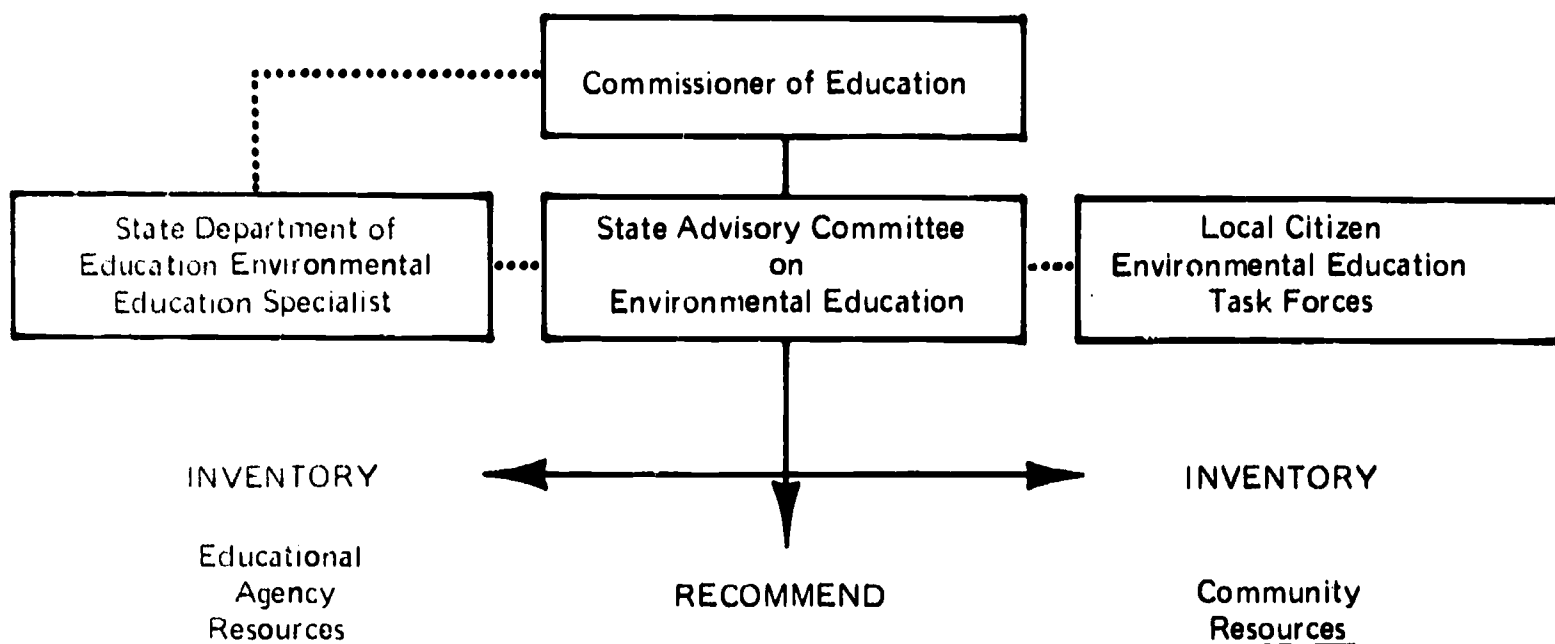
Commissioner of Education

State Department of Education Environmental Education Specialist

State Advisory Committee on Environmental Education

Local Citizen Environmental Education Task Forces

INVENTORY

Educational Agency Resources

RECOMMEND

INVENTORY

Community Resources